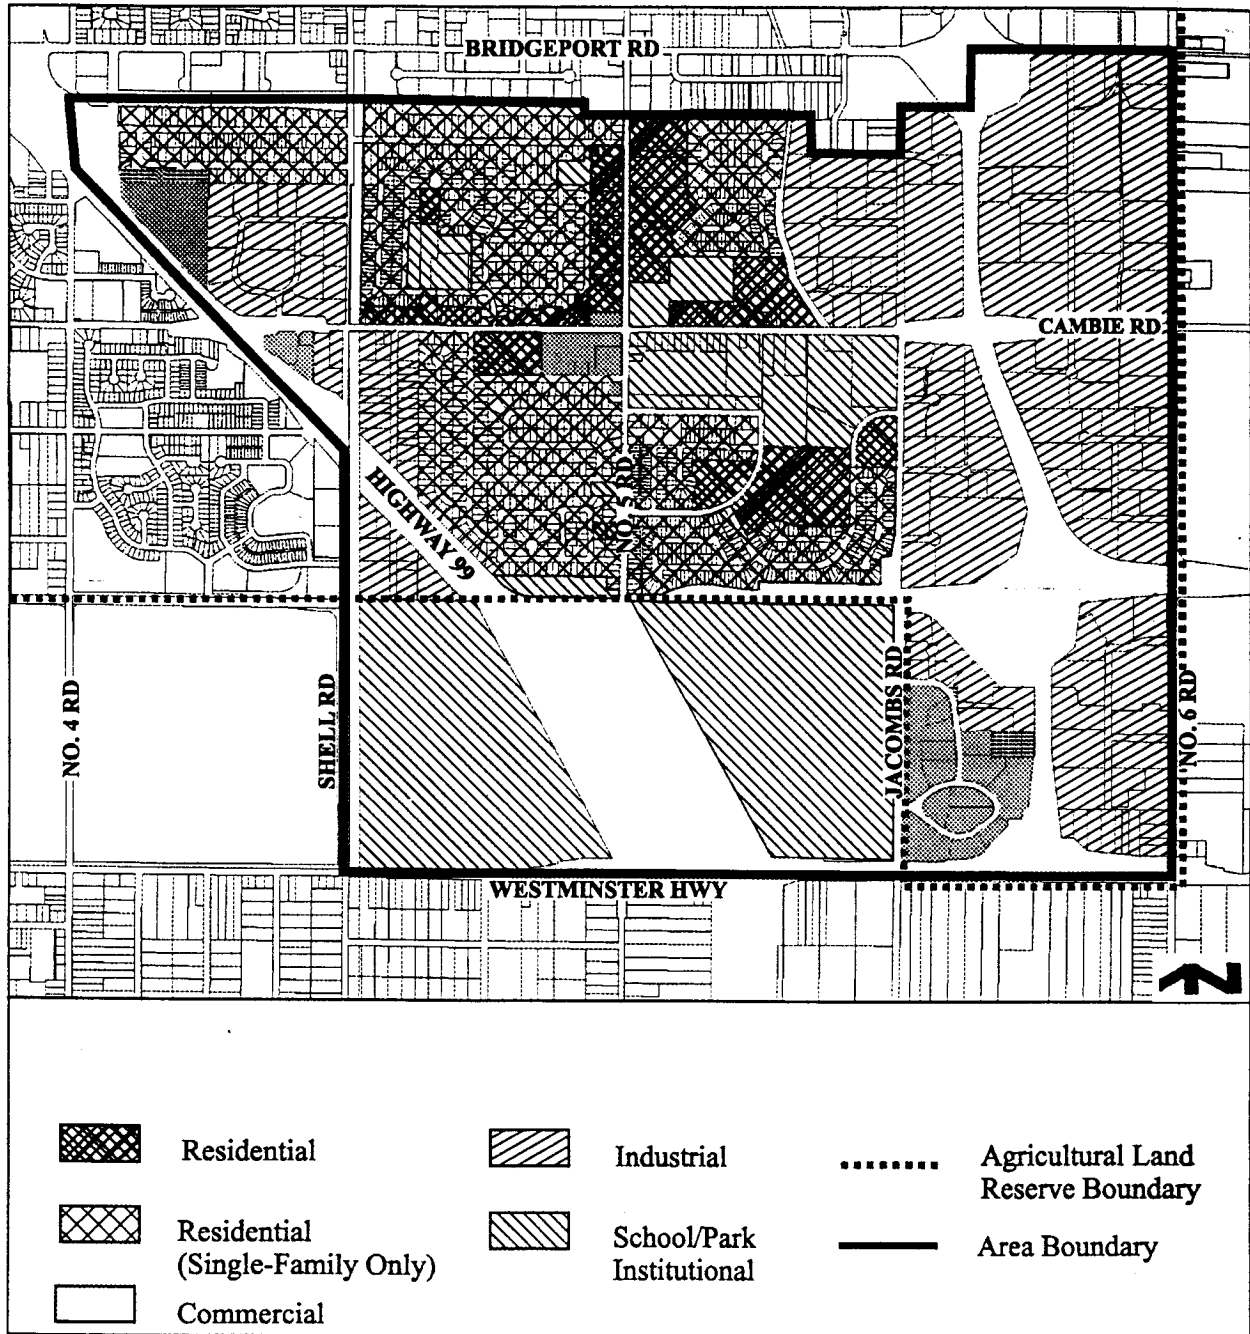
BRIDGEPORT RD

CAMBIE RD

HIGHWAY 99

NO. 5 RD

NO. 4 RD

SHELL RD

JACOMBS RD

NO. 6 RD

WESTMINSTER HWY

N

Residential

Residential (Single-Family Only)

Commercial

Industrial

School/Park Institutional

Agricultural Land Reserve Boundary

Area Boundary